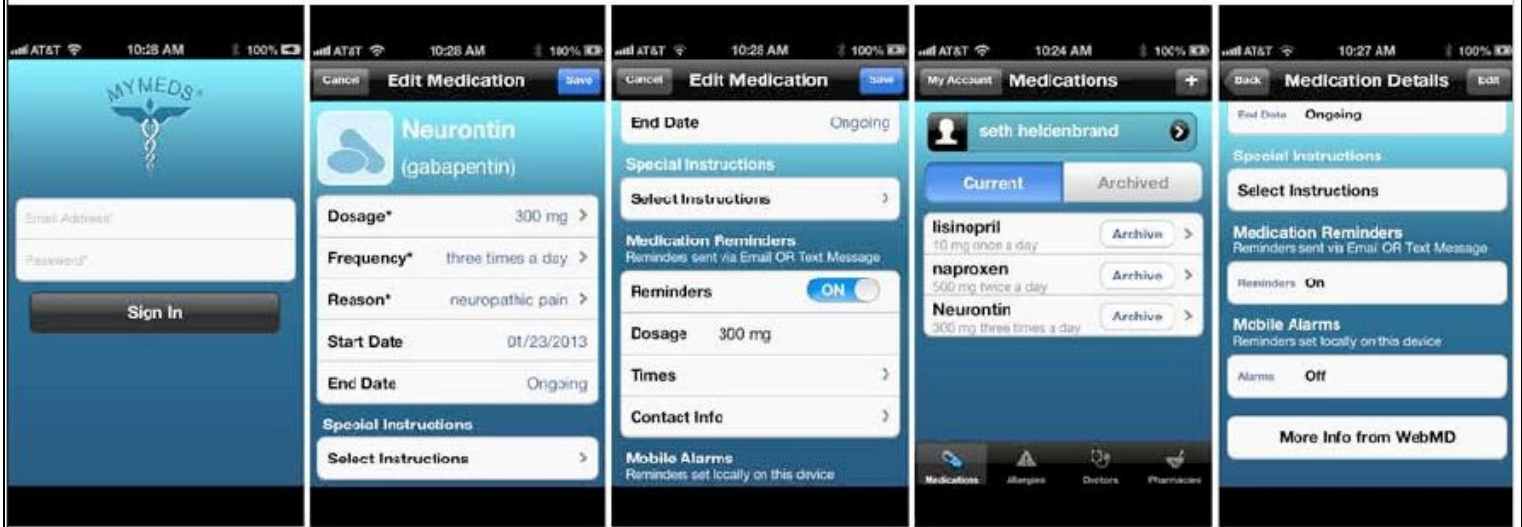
AT&T 10:28 AM 100%

MYMEDS

Email Address*

Password*

Sign In

AT&T 10:28 AM 100%

Cancel Edit Medication Save

Neurontin

(gabapentin)

Dosage* 300 mg

Frequency* three times a day

Reason* neuropathic pain

Start Date 01/23/2013

End Date Ongoing

Special Instructions

Select Instructions

AT&T 10:28 AM 100%

Cancel Edit Medication Save

End Date Ongoing

Special Instructions

Select Instructions

Medication Reminders

Reminders sent via Email OR Text Message

Reminders ON

Dosage 300 mg

Times

Contact Info

Mobile Alarms

Reminders set locally on this device

AT&T 10:24 AM 100%

My Account Medications +

seth heldenbrand

Current Archived

lisinopril
10 mg once a day
Archive

naproxen
500 mg twice a day
Archive

Neurontin
300 mg three times a day
Archive

Medications Allergies Doctors Pharmacies

AT&T 10:27 AM 100%

Back Medication Details Edit

End Date Ongoing

Special Instructions

Select Instructions

Medication Reminders

Reminders sent via Email OR Text Message

Reminders On

Mobile Alarms

Reminders set locally on this device

Alarms Off

More Info from WebMD